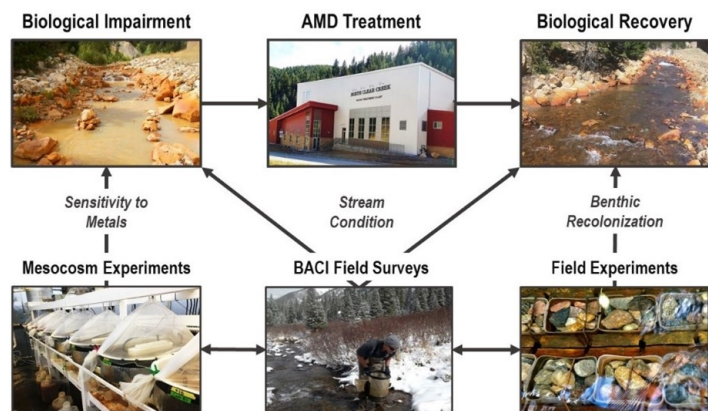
Biological Impairment

AMD Treatment

Biological Recovery

NORTH CLEAR CREEK

Sensitivity to Metals

Stream Condition

Benthic Recolonization

Mesocosm Experiments

BACI Field Surveys

Field Experiments